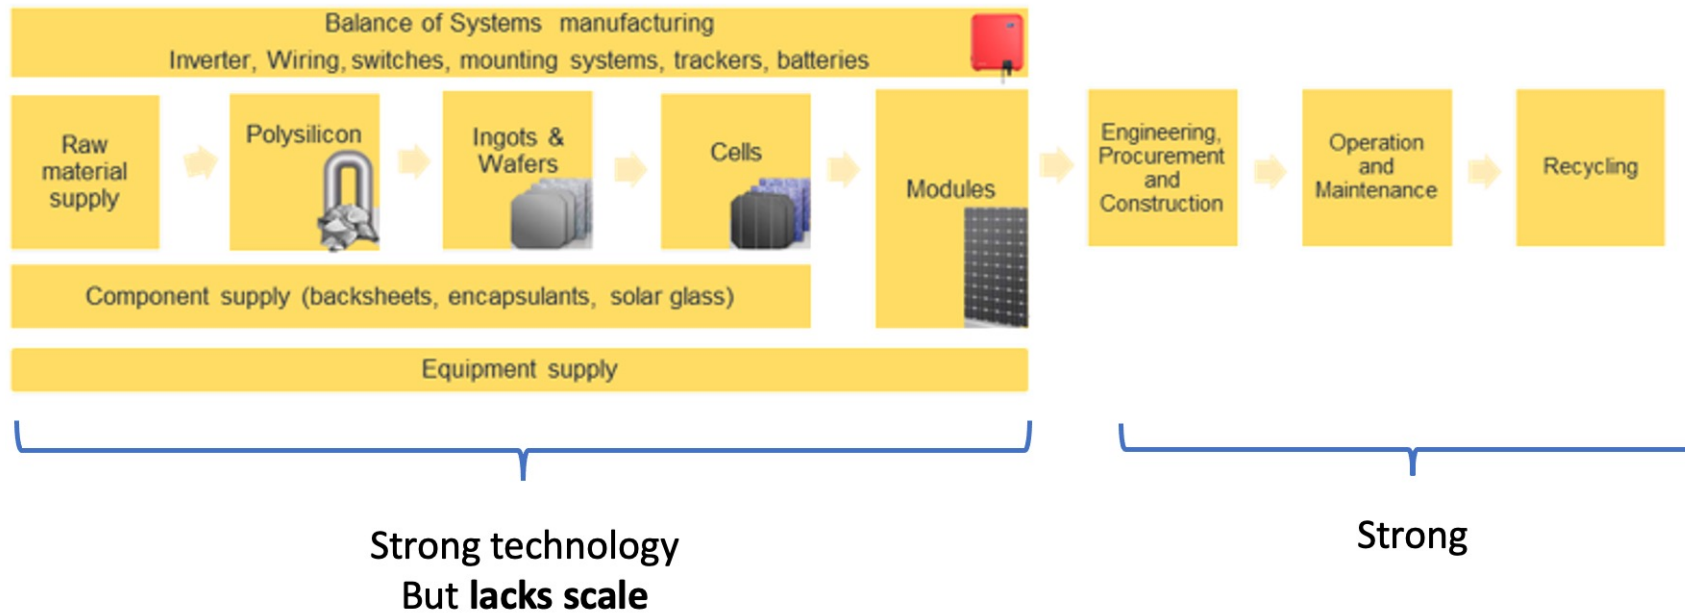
Balance of Systems manufacturing
Inverter, Wiring, switches, mounting systems, trackers, batteries

Raw material supply

Polysilicon

Ingots & Wafers

Cells

Modules

Engineering, Procurement and Construction

Operation and Maintenance

Recycling

Component supply (backsheets, encapsulants, solar glass)

Equipment supply

Strong technology
But **lacks scale**

Strong